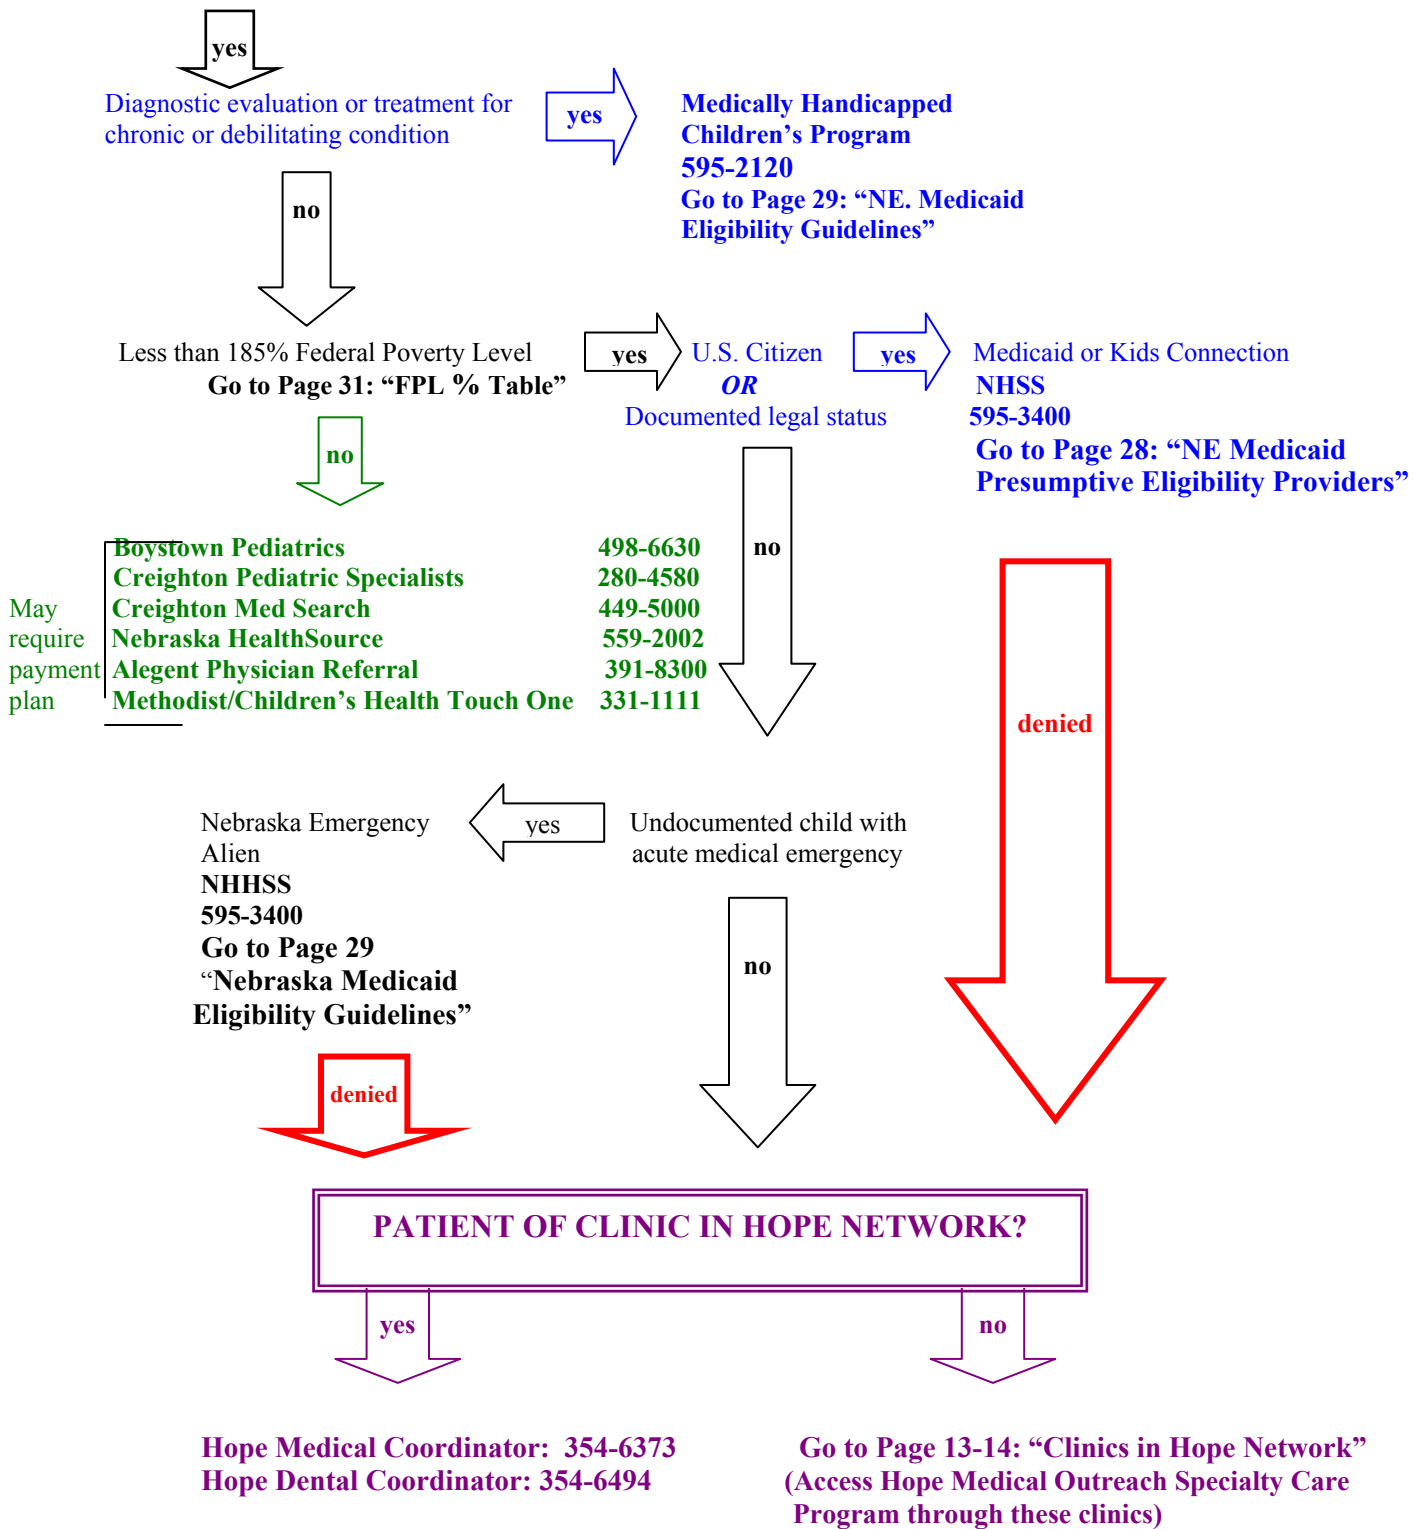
yes

Diagnostic evaluation or treatment for chronic or debilitating condition

yes

Medically Handicapped Children's Program
595-2120
Go to Page 29: "NE. Medicaid Eligibility Guidelines"

no

Less than 185% Federal Poverty Level
Go to Page 31: "FPL % Table"

yes

U.S. Citizen
OR
Documented legal status

yes

Medicaid or Kids Connection
NHSS
595-3400
Go to Page 28: "NE Medicaid Presumptive Eligibility Providers"

no

May require payment plan

| | |
|---|---|
| Boystown Pediatrics | 498-6630 |
| Creighton Pediatric Specialists | 280-4580 |
| Creighton Med Search | 449-5000 |
| Nebraska HealthSource | 559-2002 |
| Alegent Physician Referral | 391-8300 |
| Methodist/Children's Health Touch One | 331-1111 |

no

denied

Nebraska Emergency Alien
NHHSS
595-3400
Go to Page 29
"Nebraska Medicaid Eligibility Guidelines"

yes

Undocumented child with acute medical emergency

no

denied

PATIENT OF CLINIC IN HOPE NETWORK?

yes

no

Hope Medical Coordinator: 354-6373
Hope Dental Coordinator: 354-6494

Go to Page 13-14: "Clinics in Hope Network"
(Access Hope Medical Outreach Specialty Care Program through these clinics)